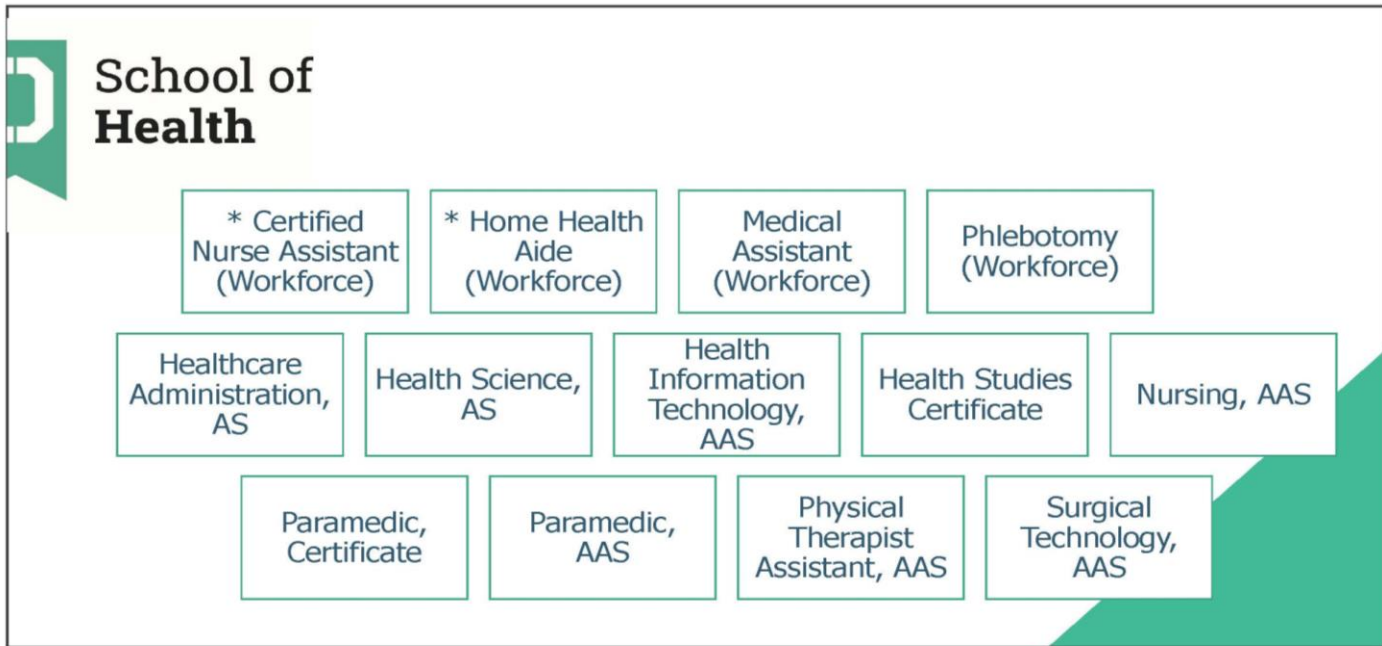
School of
Health

* Certified Nurse Assistant (Workforce)

* Home Health Aide (Workforce)

Medical Assistant (Workforce)

Phlebotomy (Workforce)

Healthcare Administration, AS

Health Science, AS

Health Information Technology, AAS

Health Studies Certificate

Nursing, AAS

Paramedic, Certificate

Paramedic, AAS

Physical Therapist Assistant, AAS

Surgical Technology, AAS